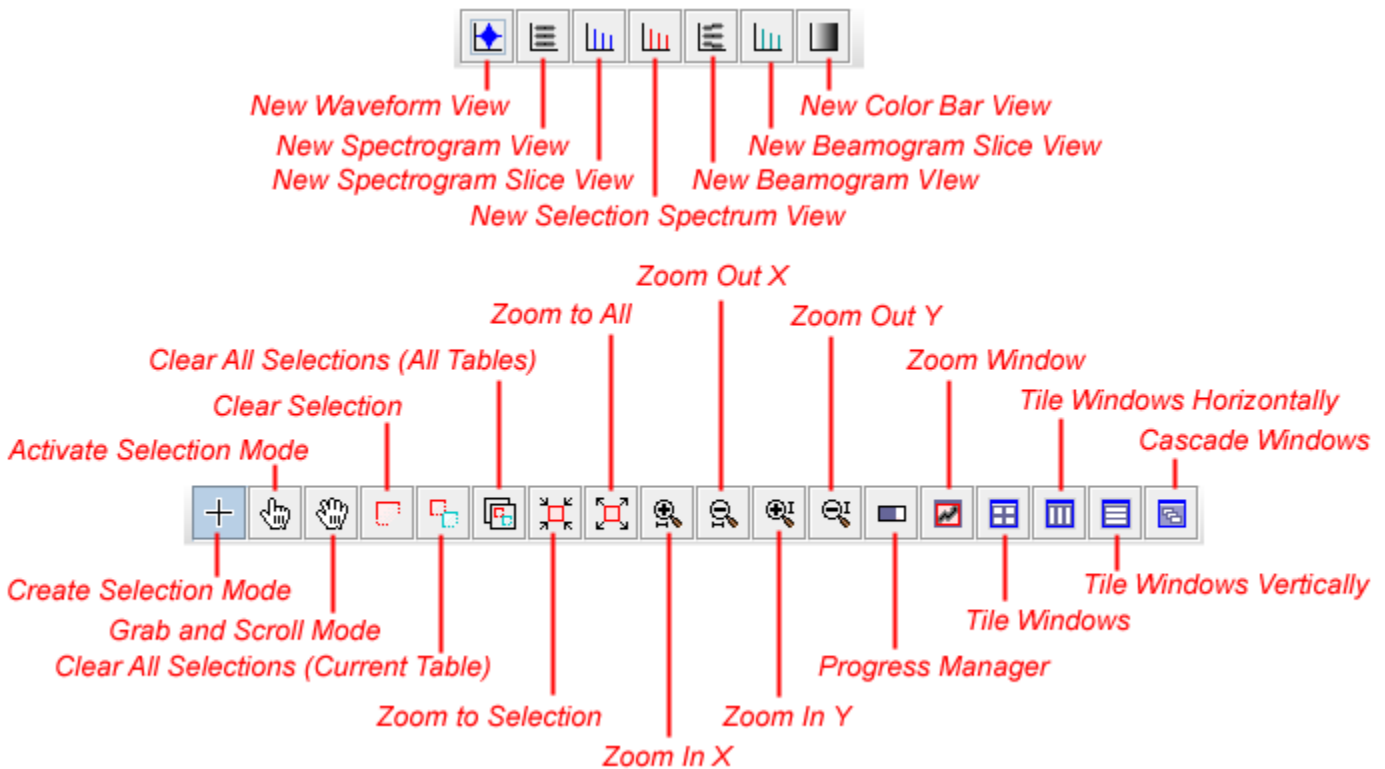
New Waveform View
New Color Bar View
New Spectrogram View
New Beamogram Slice View
New Spectrogram Slice View
New Beamogram VIew
New Selection Spectrum View

Zoom Out X
Zoom to All
Zoom Out Y
Clear All Selections (All Tables)
Zoom Window
Clear Selection
Tile Windows Horizontally
Activate Selection Mode
Cascade Windows

Create Selection Mode
Tile Windows Vertically
Grab and Scroll Mode
Tile Windows
Clear All Selections (Current Table)
Progress Manager
Zoom to Selection
Zoom In Y
Zoom In X